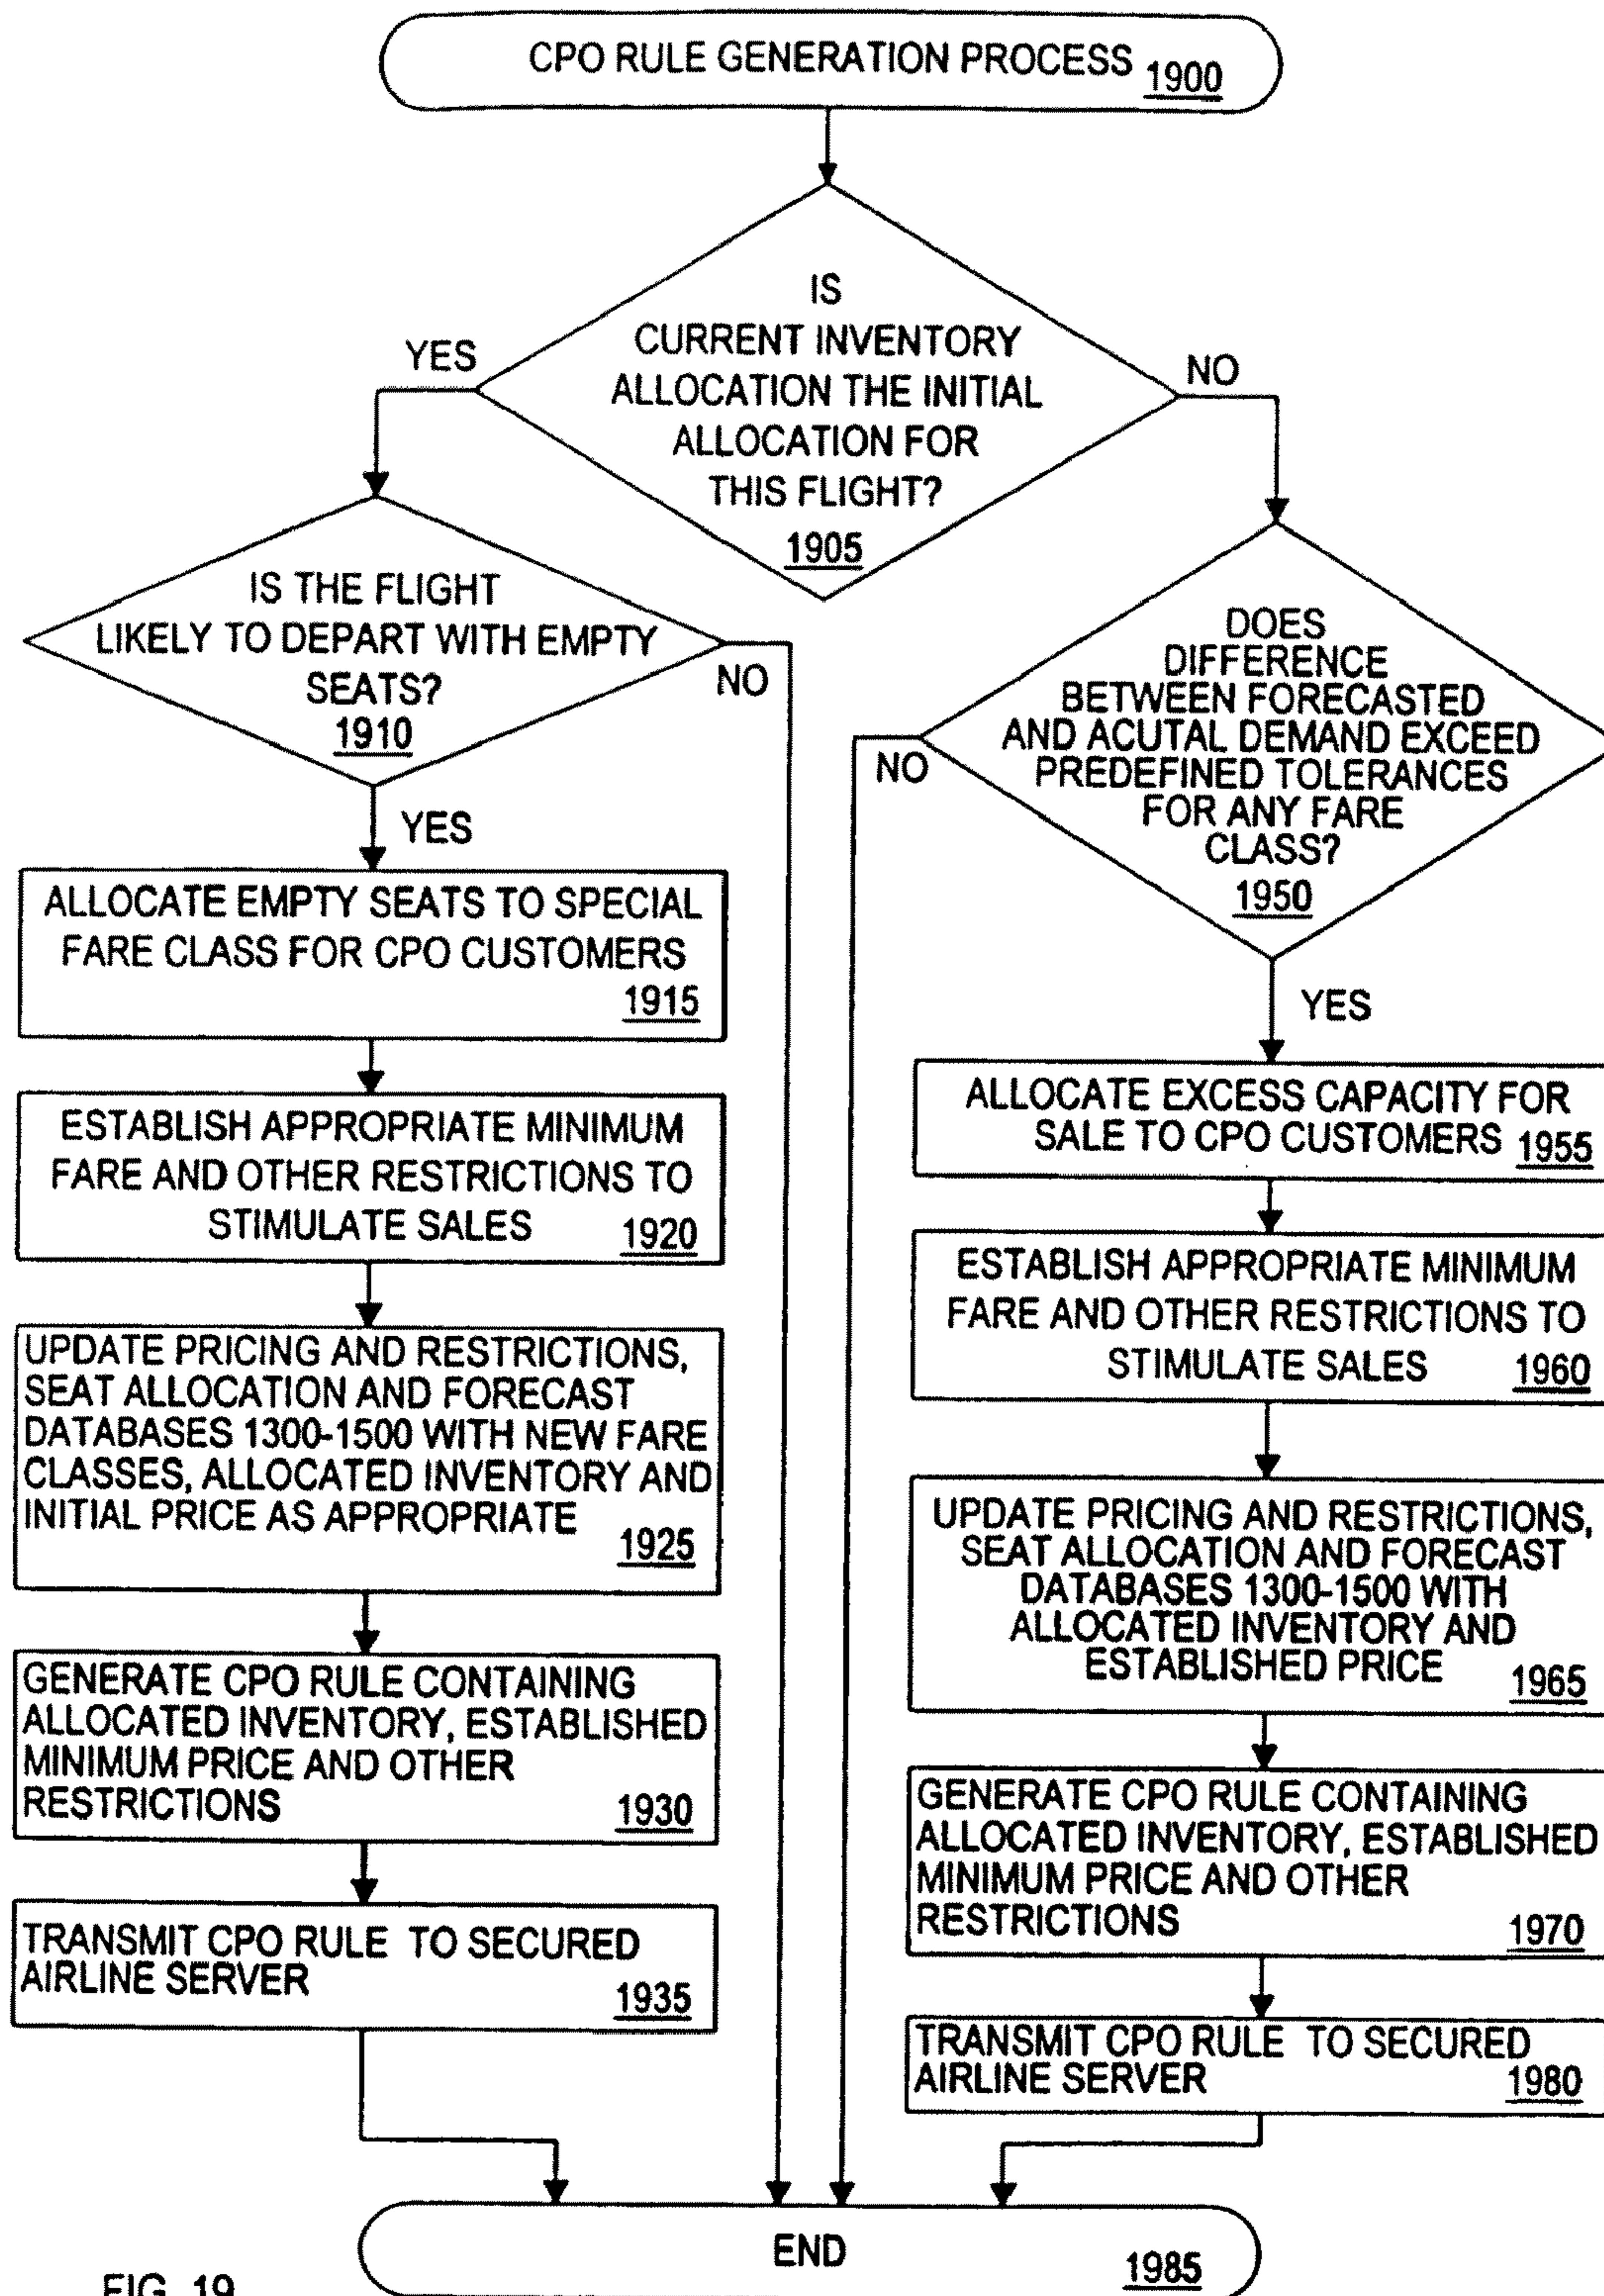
CPO RULE GENERATION PROCESS 1900

IS CURRENT INVENTORY ALLOCATION THE INITIAL ALLOCATION FOR THIS FLIGHT? 1905

YES

NO

IS THE FLIGHT LIKELY TO DEPART WITH EMPTY SEATS? 1910

NO

YES

ALLOCATE EMPTY SEATS TO SPECIAL FARE CLASS FOR CPO CUSTOMERS 1915

ESTABLISH APPROPRIATE MINIMUM FARE AND OTHER RESTRICTIONS TO STIMULATE SALES 1920

UPDATE PRICING AND RESTRICTIONS, SEAT ALLOCATION AND FORECAST DATABASES 1300-1500 WITH NEW FARE CLASSES, ALLOCATED INVENTORY AND INITIAL PRICE AS APPROPRIATE 1925

GENERATE CPO RULE CONTAINING ALLOCATED INVENTORY, ESTABLISHED MINIMUM PRICE AND OTHER RESTRICTIONS 1930

TRANSMIT CPO RULE TO SECURED AIRLINE SERVER 1935

DOES DIFFERENCE BETWEEN FORECASTED AND ACUTAL DEMAND EXCEED PREDEFINED TOLERANCES FOR ANY FARE CLASS? 1950

NO

YES

ALLOCATE EXCESS CAPACITY FOR SALE TO CPO CUSTOMERS 1955

ESTABLISH APPROPRIATE MINIMUM FARE AND OTHER RESTRICTIONS TO STIMULATE SALES 1960

UPDATE PRICING AND RESTRICTIONS, SEAT ALLOCATION AND FORECAST DATABASES 1300-1500 WITH ALLOCATED INVENTORY AND ESTABLISHED PRICE 1965

GENERATE CPO RULE CONTAINING ALLOCATED INVENTORY, ESTABLISHED MINIMUM PRICE AND OTHER RESTRICTIONS 1970

TRANSMIT CPO RULE TO SECURED AIRLINE SERVER 1980

END 1985

FIG. 19